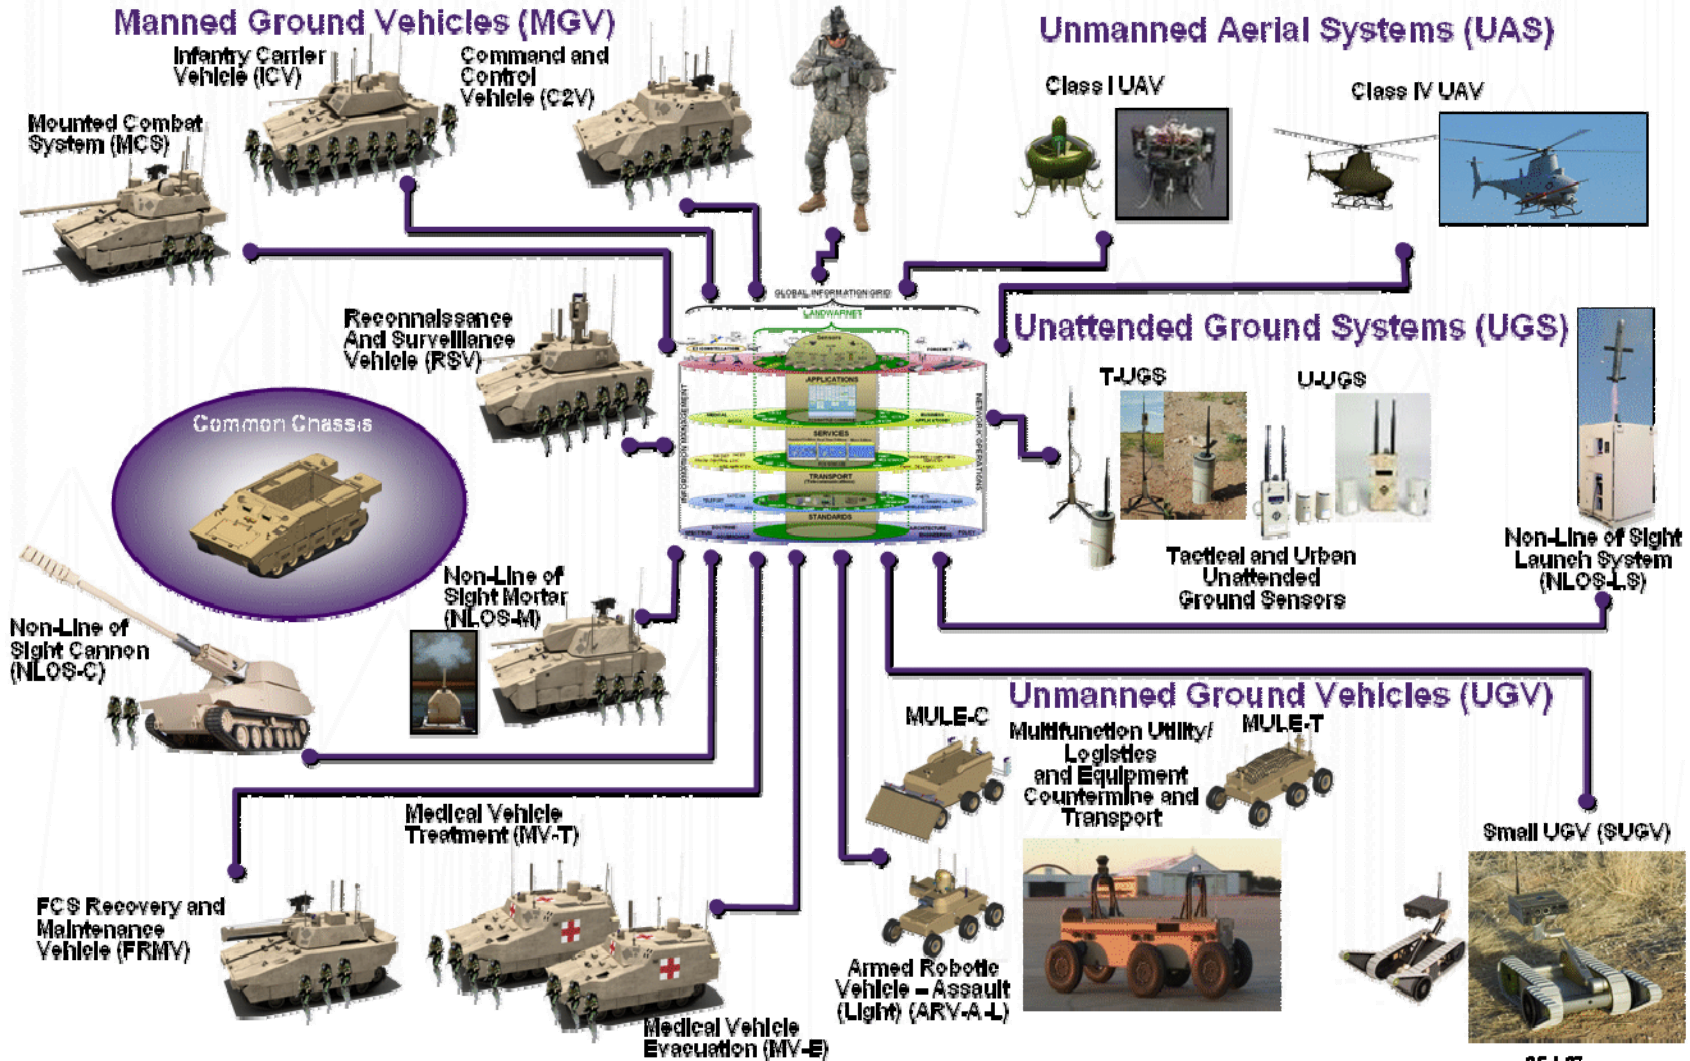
Manned Ground Vehicles (MGV)

Infantry Carrier Vehicle (ICV)

Command and Control Vehicle (C2V)

Mounted Combat System (MCS)

Unmanned Aerial Systems (UAS)

Class I UAV

Class IV UAV

GLOBAL INFORMATION GRID

LANDWARNET

APPLICATIONS

SERVICES

TRANSPORT

STANDARDS

INFORMATION MANAGEMENT

NETWORK OPERATIONS

Reconnaissance And Surveillance Vehicle (RSV)

Unattended Ground Systems (UGS)

T-UGS

U-UGS

Common Chassis

Tactical and Urban Unattended Ground Sensors

Non-Line of Sight Launch System (NLOS-LS)

Non-Line of Sight Mortar (NLOS-M)

Non-Line of Sight Cannon (NLOS-C)

Unmanned Ground Vehicles (UGV)

MULE-C

Multifunction Utility/ Logistics and Equipment Countermine and Transport

MULE-T

Medical Vehicle Treatment (MV-T)

Small UGV (SUGV)

FCS Recovery and Maintenance Vehicle (FRMV)

Armed Robotic Vehicle – Assault (Light) (ARV-A-L)

Medical Vehicle Evacuation (MV-E)